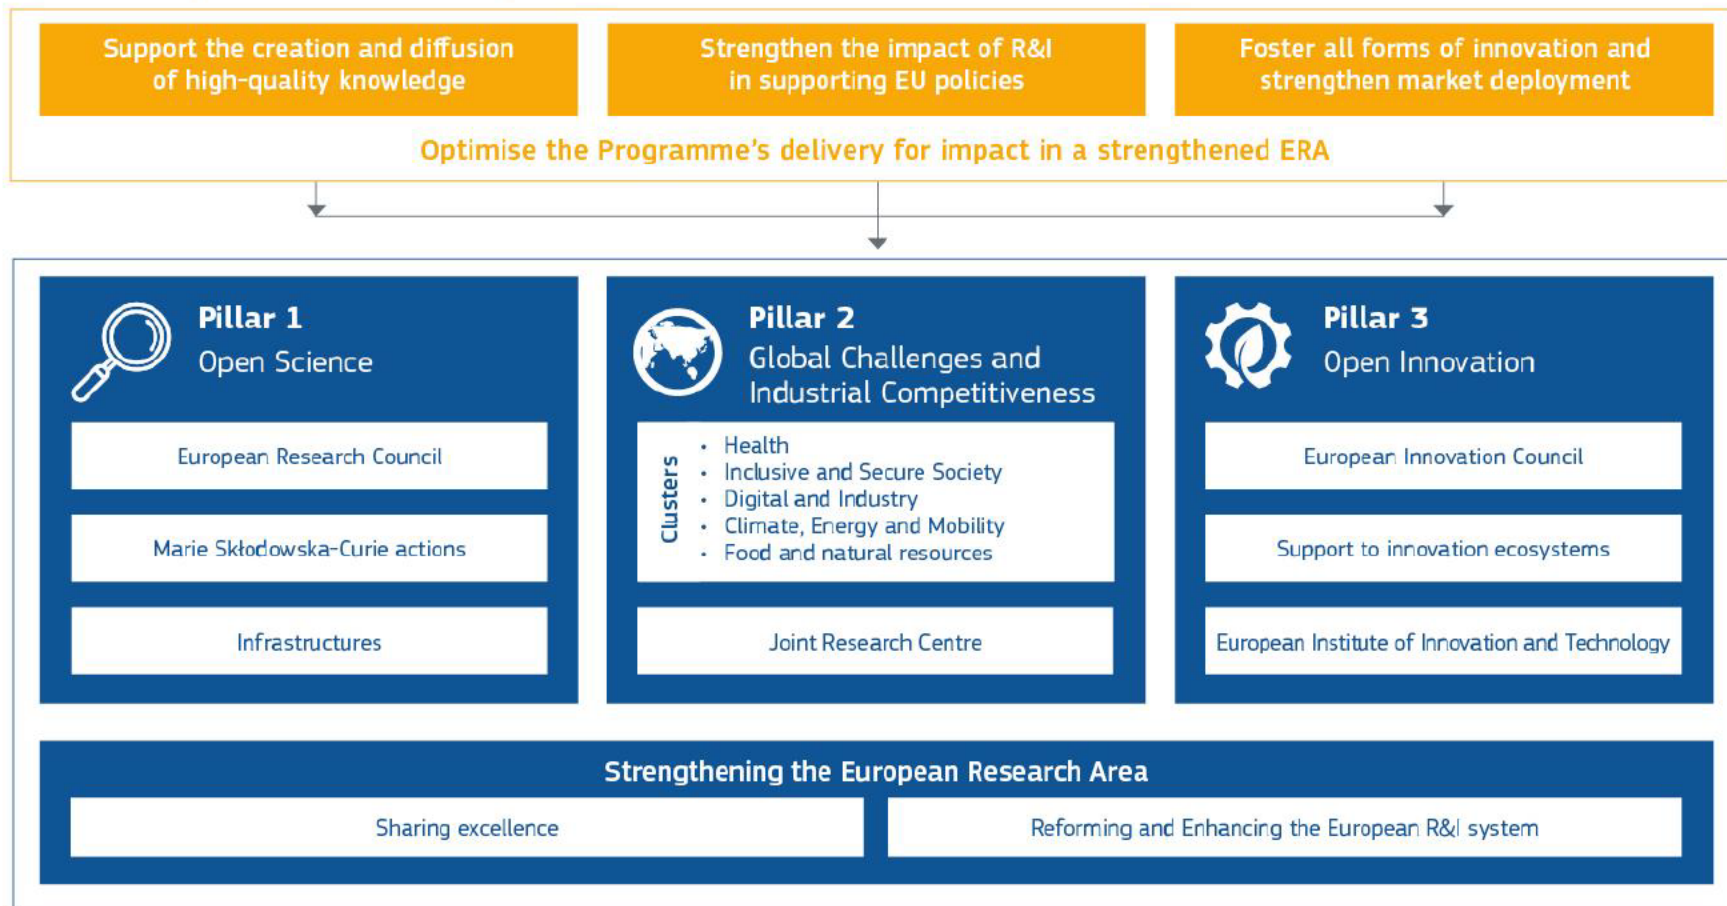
Support the creation and diffusion of high-quality knowledge

Strengthen the impact of R&I in supporting EU policies

Foster all forms of innovation and strengthen market deployment

Optimise the Programme's delivery for impact in a strengthened ERA

Pillar 1
Open Science

European Research Council

Marie Skłodowska-Curie actions

Infrastructures

Pillar 2
Global Challenges and Industrial Competitiveness

Clusters
- Health
- Inclusive and Secure Society
- Digital and Industry
- Climate, Energy and Mobility
- Food and natural resources

Joint Research Centre

Pillar 3
Open Innovation

European Innovation Council

Support to innovation ecosystems

European Institute of Innovation and Technology

Strengthening the European Research Area

Sharing excellence

Reforming and Enhancing the European R&I system